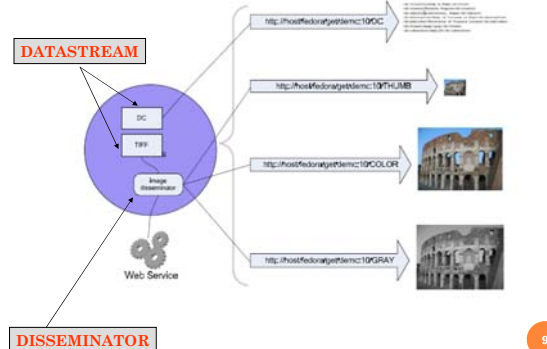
DATASTREAM

DC

TIFF

Image Disseminator

Web Service

DISSEMINATOR

http://host/fedora/get/demo:10/DC

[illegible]

http://host/fedora/get/demo:10/THUMB

http://host/fedora/get/demo:10/COLOR

http://host/fedora/get/demo:10/GRAY

9